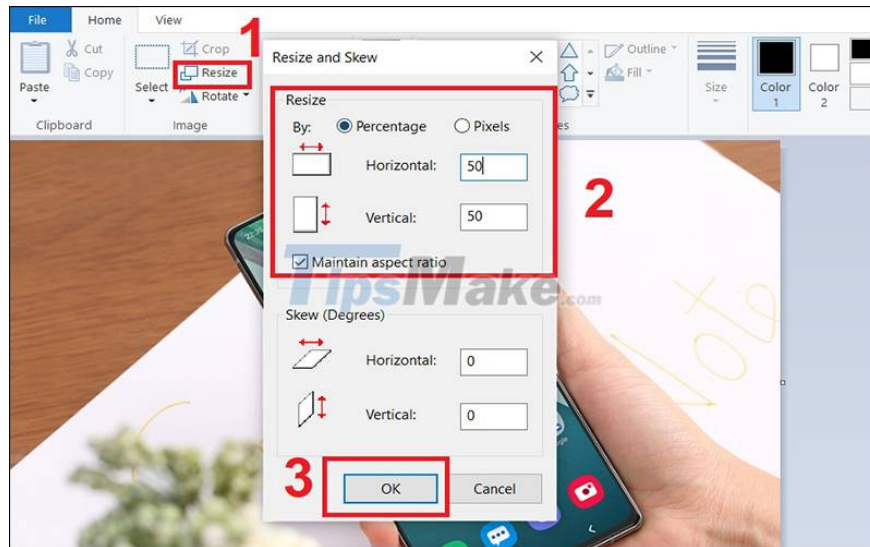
File Home View
Paste
Cut
Copy
Clipboard
Select
Crop
Resize
Rotate
Image
1
Outline
Fill
es
Size
Color 1
Color 2
Resize and Skew
Resize
By: Percentage Pixels
Horizontal: 50
Vertical: 50
Maintain aspect ratio
2
TipsMake.com
Skew (Degrees)
Horizontal: 0
Vertical: 0
3
OK
Cancel
22